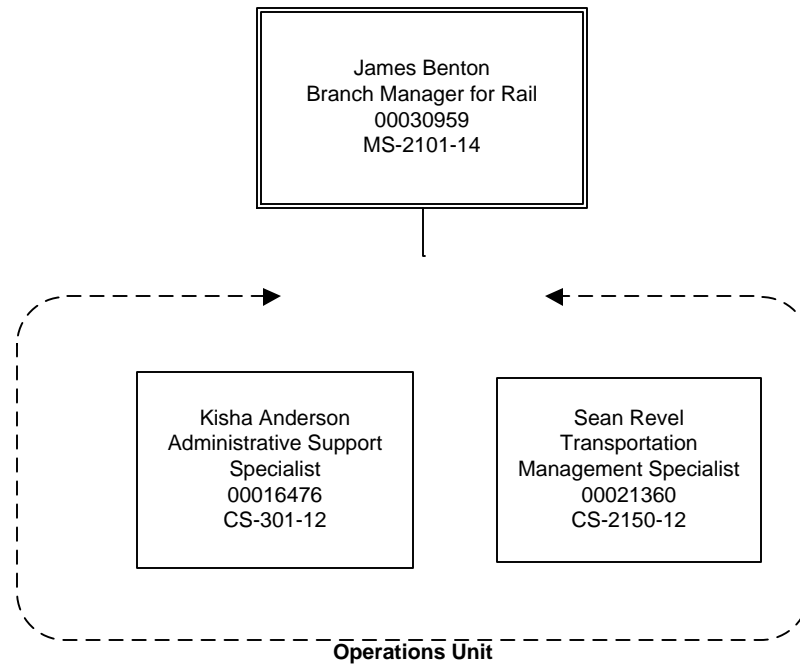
James Benton
Branch Manager for Rail
00030959
MS-2101-14

Kisha Anderson
Administrative Support Specialist
00016476
CS-301-12

Sean Revel
Transportation Management Specialist
00021360
CS-2150-12

Operations Unit